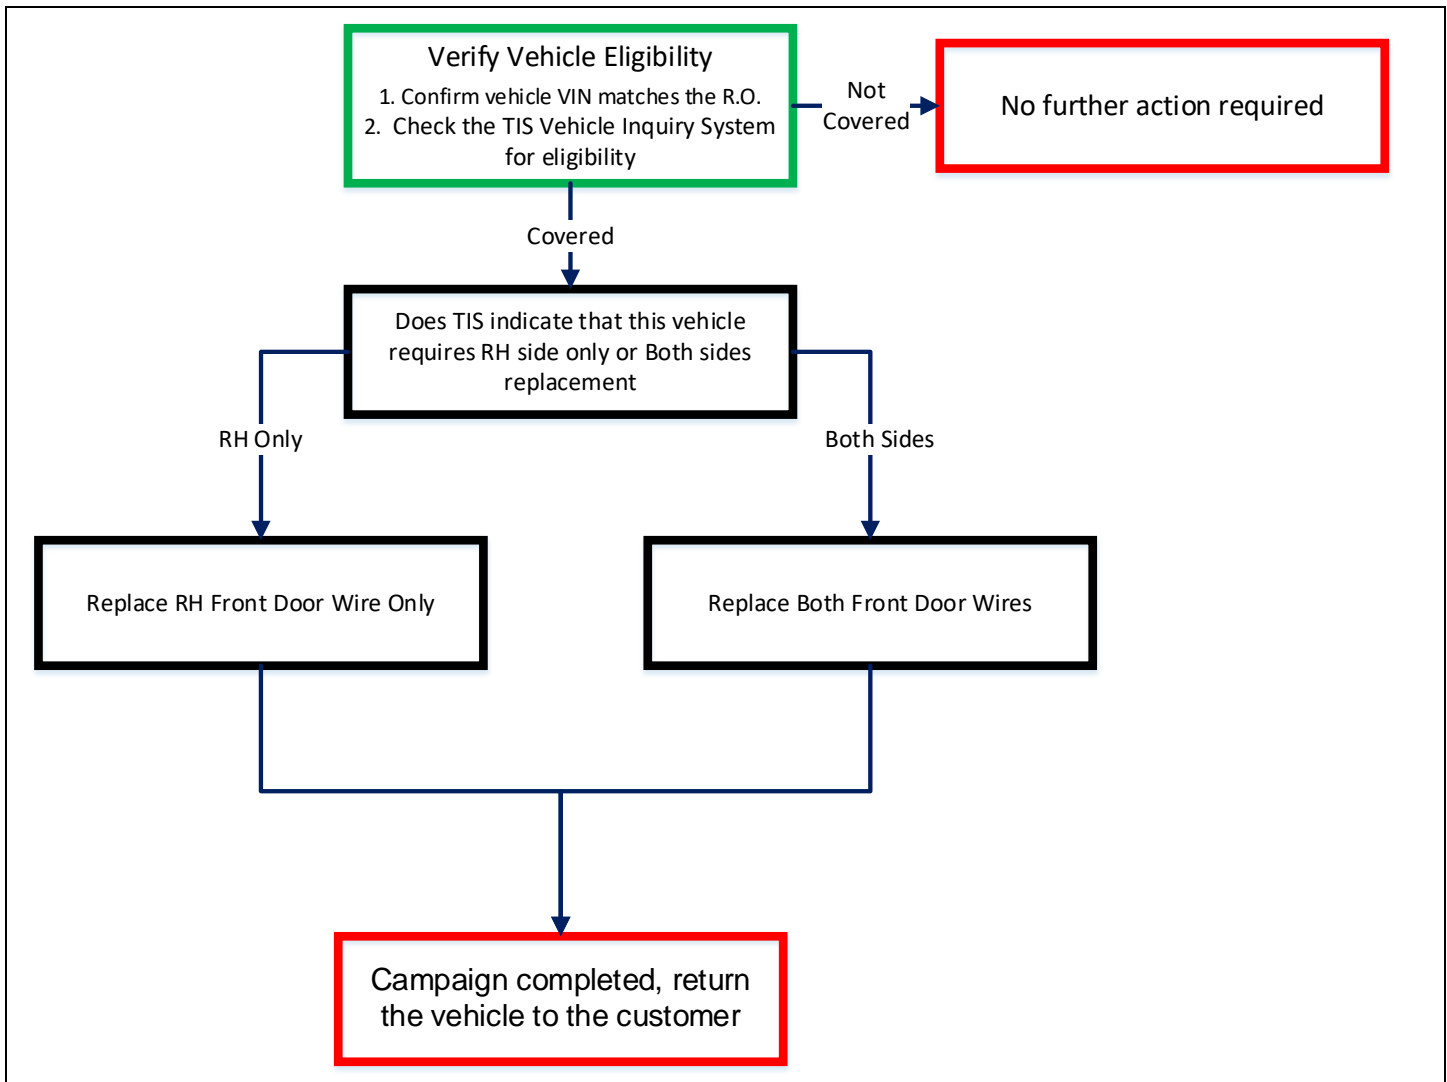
Verify Vehicle Eligibility
1. Confirm vehicle VIN matches the R.O.
2. Check the TIS Vehicle Inquiry System for eligibility

Not Covered

No further action required

Covered

Does TIS indicate that this vehicle requires RH side only or Both sides replacement

RH Only

Both Sides

Replace RH Front Door Wire Only

Replace Both Front Door Wires

Campaign completed, return the vehicle to the customer